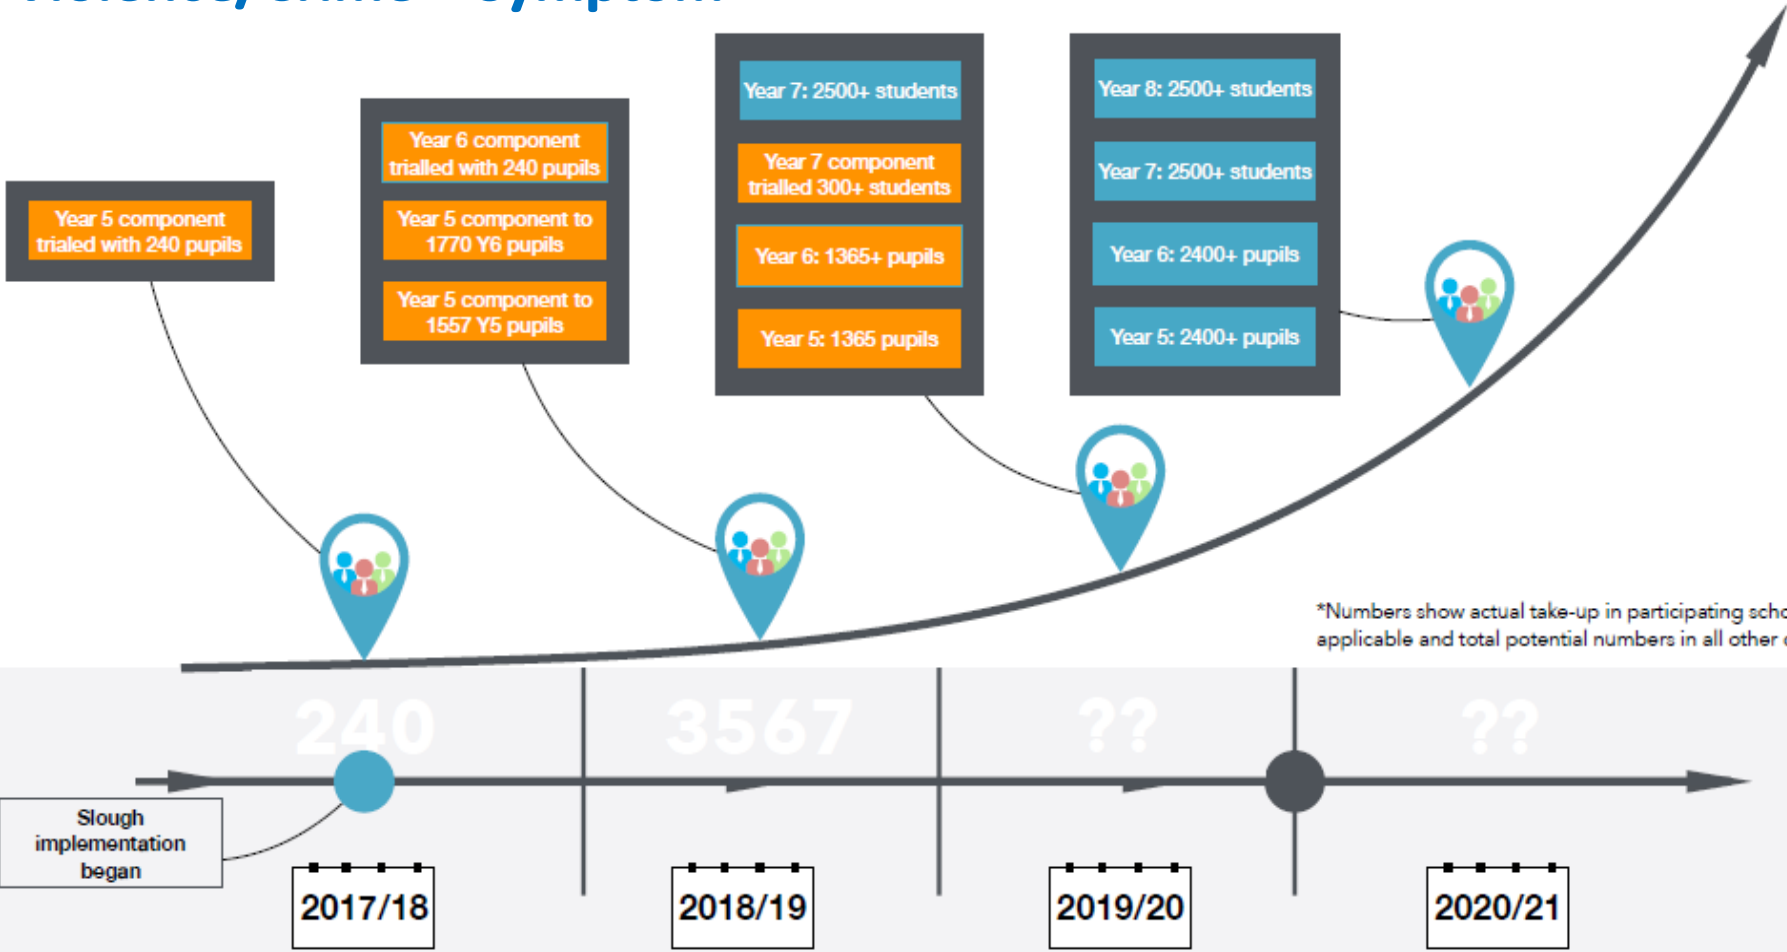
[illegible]

Year 5 component trialed with 240 pupils

Year 6 component trialled with 240 pupils

Year 5 component to 1770 Y6 pupils

Year 5 component to 1557 Y5 pupils

Year 7: 2500+ students

Year 7 component trialled 300+ students

Year 6: 1365+ pupils

Year 5: 1365 pupils

Year 8: 2500+ students

Year 7: 2500+ students

Year 6: 2400+ pupils

Year 5: 2400+ pupils

*Numbers show actual take-up in participating scho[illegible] applicable and total potential numbers in all other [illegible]

240

3567

??

??

Slough implementation began

2017/18

2018/19

2019/20

2020/21